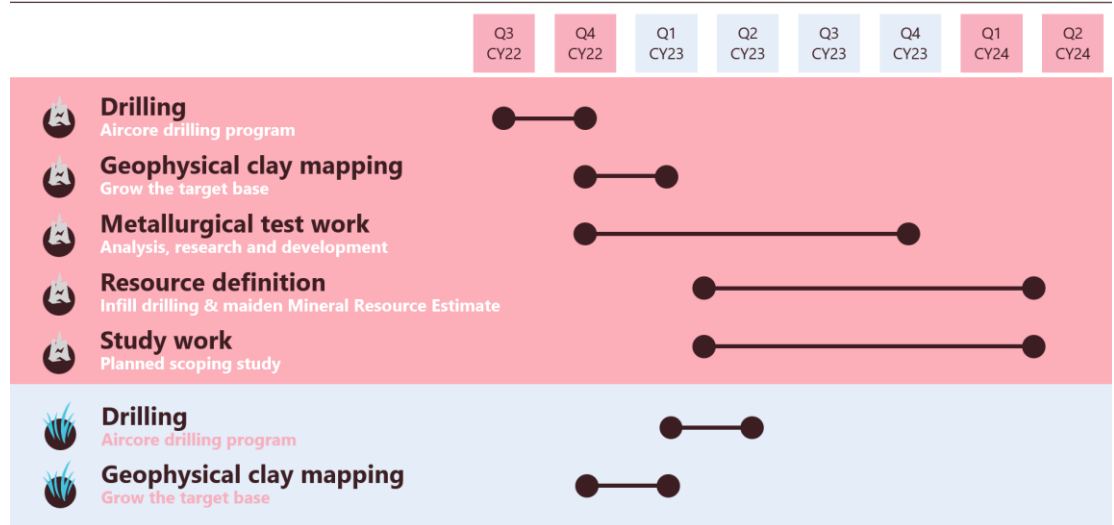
| Q3 CY22 | Q4 CY22 | Q1 CY23 | Q2 CY23 | Q3 CY23 | Q4 CY23 | Q1 CY24 | Q2 CY24 |
|---|---|---|---|---|---|---|---|

**Drilling**
Aircore drilling program

**Geophysical clay mapping**
Grow the target base

**Metallurgical test work**
Analysis, research and development

**Resource definition**
Infill drilling & maiden Mineral Resource Estimate

**Study work**
Planned scoping study

**Drilling**
Aircore drilling program

**Geophysical clay mapping**
Grow the target base